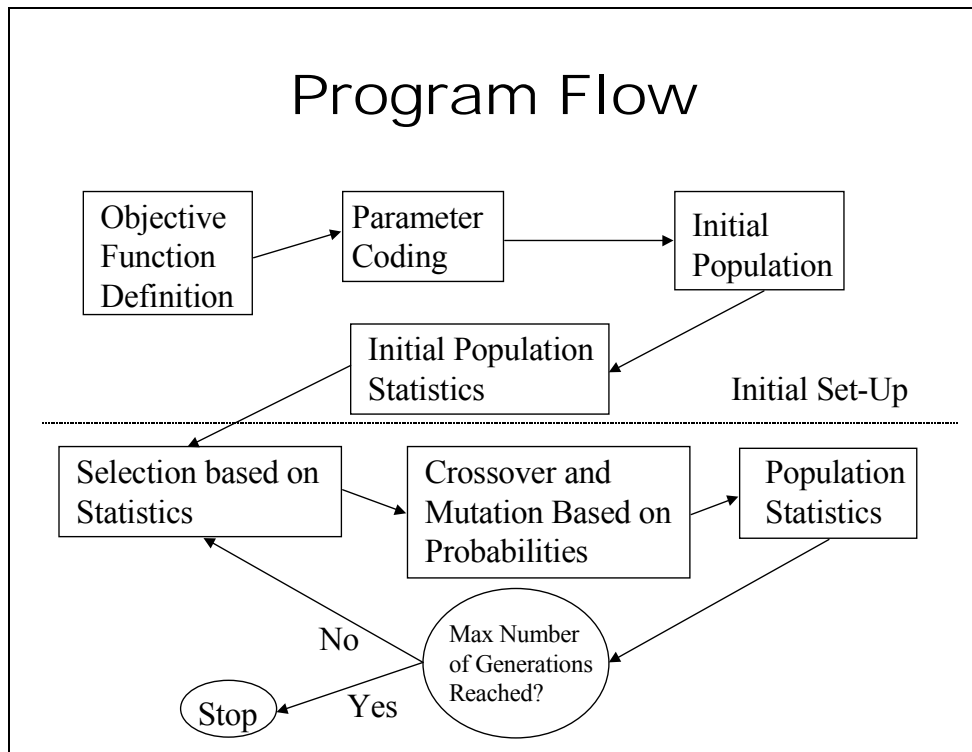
Program Flow

Objective Function Definition

Parameter Coding

Initial Population

Initial Population Statistics

Initial Set-Up

Selection based on Statistics

Crossover and Mutation Based on Probabilities

Population Statistics

No

Max Number of Generations Reached?

Stop

Yes